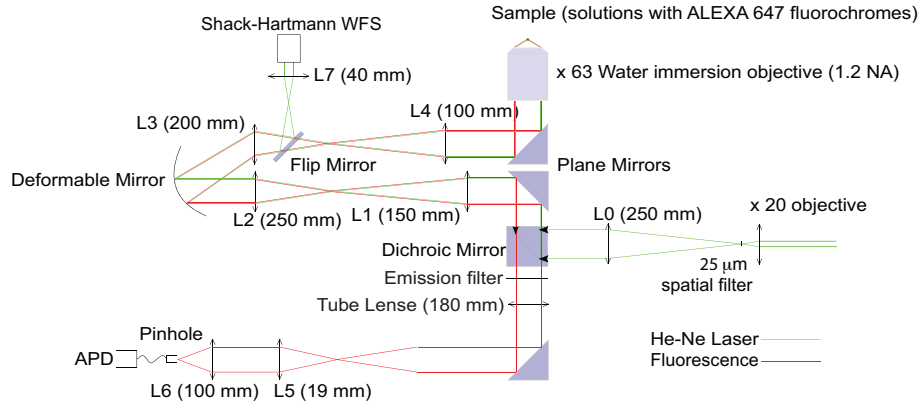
Sample (solutions with ALEXA 647 fluorochromes)

Shack-Hartmann WFS

L7 (40 mm)

x 63 Water immersion objective (1.2 NA)

L3 (200 mm)

L4 (100 mm)

Flip Mirror

Plane Mirrors

Deformable Mirror

L2 (250 mm)

L1 (150 mm)

L0 (250 mm)

x 20 objective

Dichroic Mirror

$25\ \mu m$ spatial filter

Emission filter

Tube Lense (180 mm)

Pinhole

He-Ne Laser

APD

Fluorescence

L6 (100 mm)

L5 (19 mm)